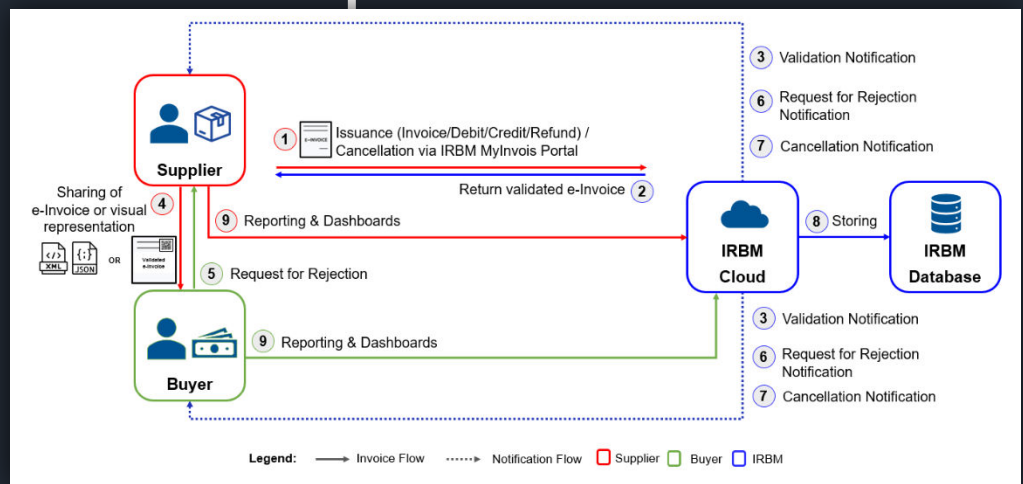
3 Validation Notification

6 Request for Rejection Notification

7 Cancellation Notification

Supplier

1 e-INVOICE Issuance (Invoice/Debit/Credit/Refund) / Cancellation via IRBM MyInvois Portal

Return validated e-Invoice 2

Sharing of e-Invoice or visual representation 4

XML JSON OR Validated e-Invoice

9 Reporting & Dashboards

IRBM Cloud

8 Storing

IRBM Database

5 Request for Rejection

9 Reporting & Dashboards

Buyer

3 Validation Notification

6 Request for Rejection Notification

7 Cancellation Notification

Legend: Invoice Flow Notification Flow Supplier Buyer IRBM